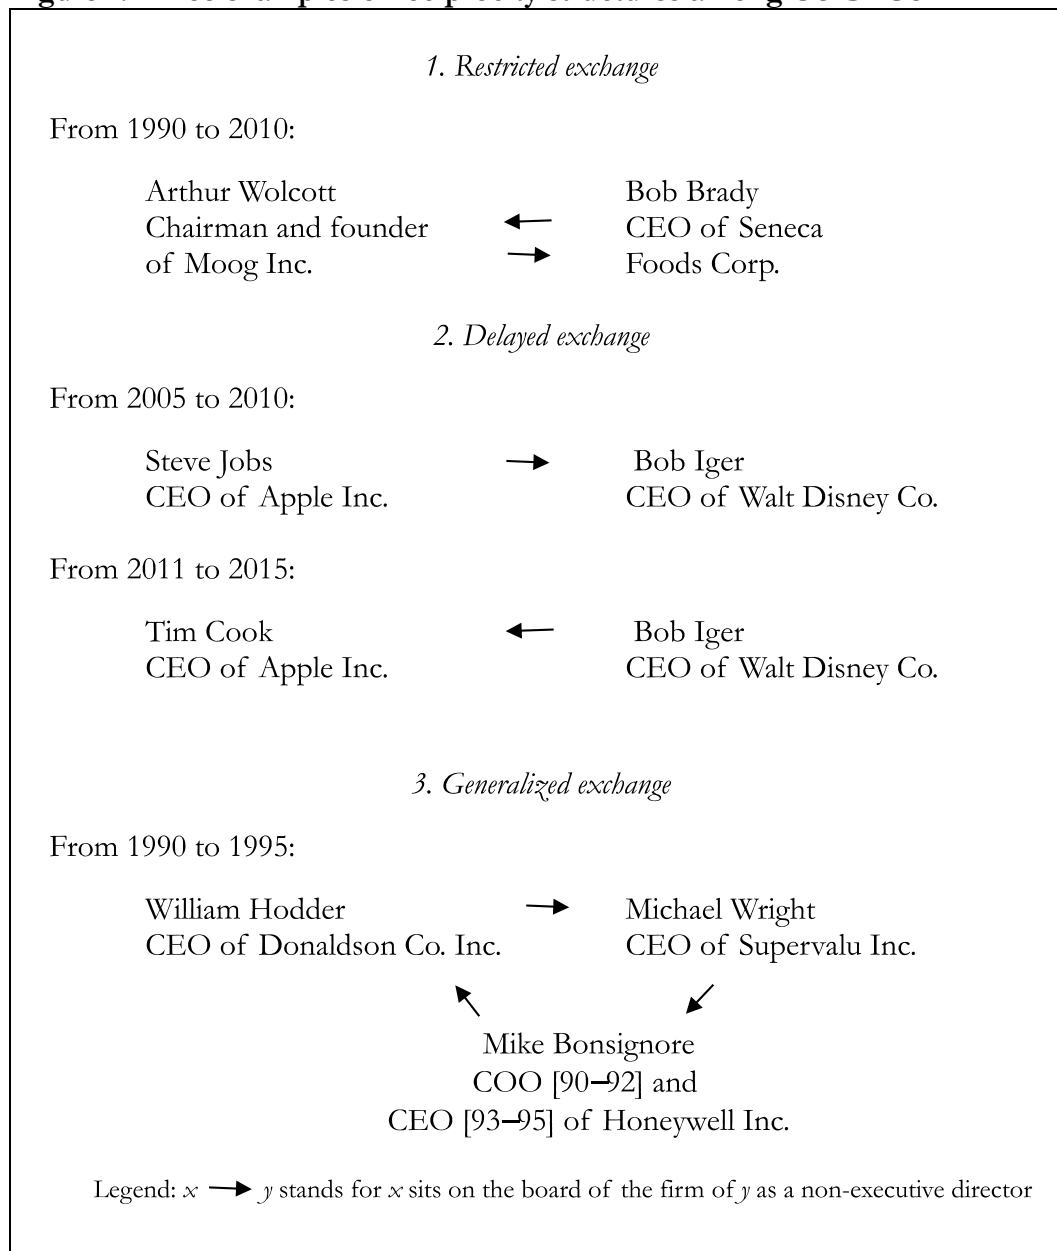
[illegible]

*1. Restricted exchange*

From 1990 to 2010:

Arthur Wolcott
Chairman and founder
of Moog Inc.

$\leftarrow$
$\rightarrow$

Bob Brady
CEO of Seneca
Foods Corp.

*2. Delayed exchange*

From 2005 to 2010:

Steve Jobs
CEO of Apple Inc.

$\rightarrow$

Bob Iger
CEO of Walt Disney Co.

From 2011 to 2015:

Tim Cook
CEO of Apple Inc.

$\leftarrow$

Bob Iger
CEO of Walt Disney Co.

*3. Generalized exchange*

From 1990 to 1995:

William Hodder
CEO of Donaldson Co. Inc.

$\rightarrow$

Michael Wright
CEO of Supervalu Inc.

$\nwarrow$ $\swarrow$

Mike Bonsignore
COO [90–92] and
CEO [93–95] of Honeywell Inc.

Legend: $x \rightarrow y$ stands for $x$ sits on the board of the firm of $y$ as a non-executive director